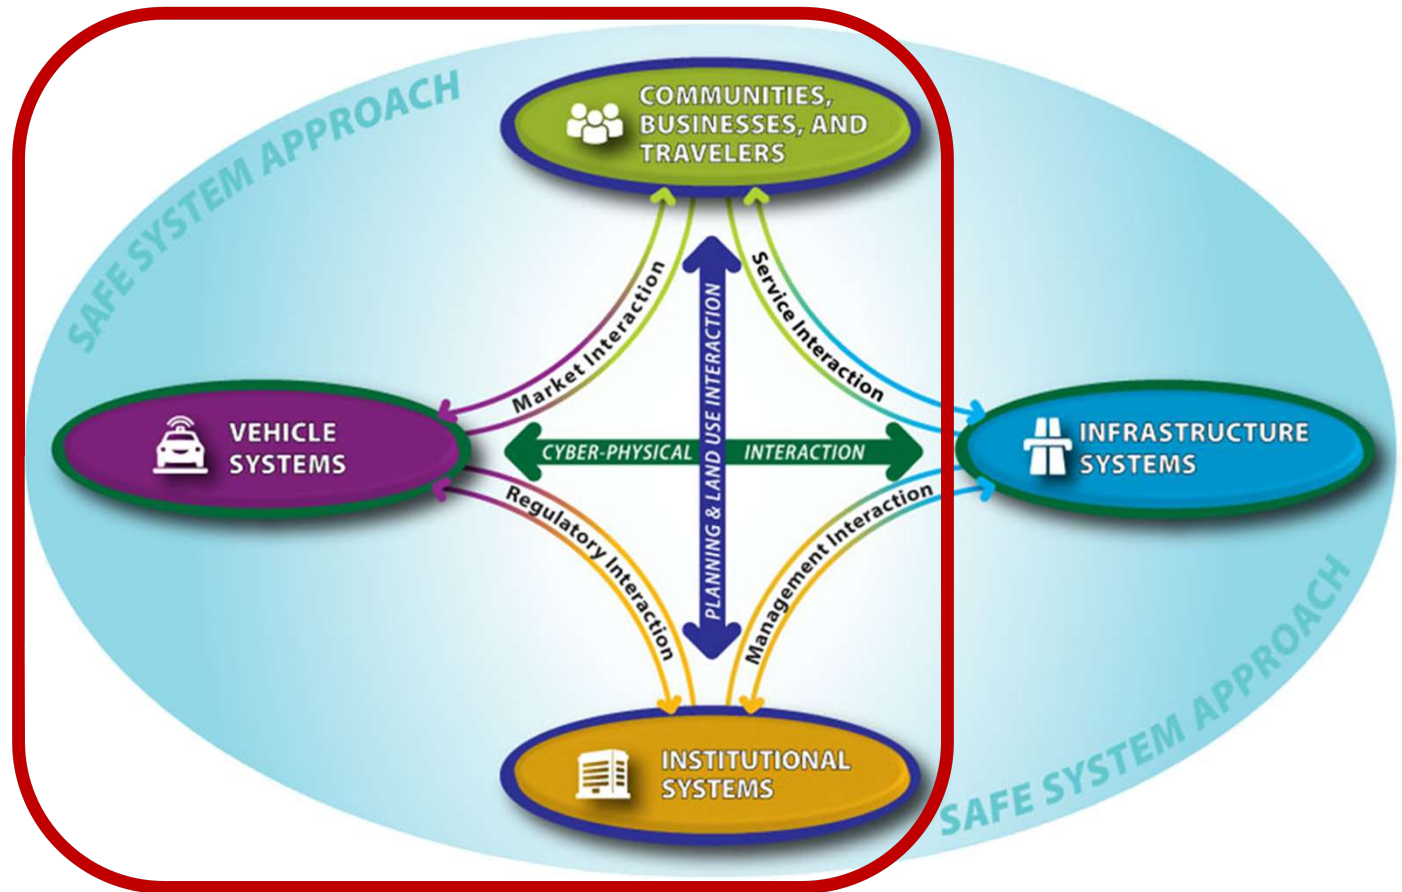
SAFE SYSTEM APPROACH

COMMUNITIES, BUSINESSES, AND TRAVELERS

Market Interaction

Service Interaction

PLANNING & LAND USE INTERACTION

VEHICLE SYSTEMS

CYBER-PHYSICAL INTERACTION

INFRASTRUCTURE SYSTEMS

Regulatory Interaction

Management Interaction

INSTITUTIONAL SYSTEMS

SAFE SYSTEM APPROACH